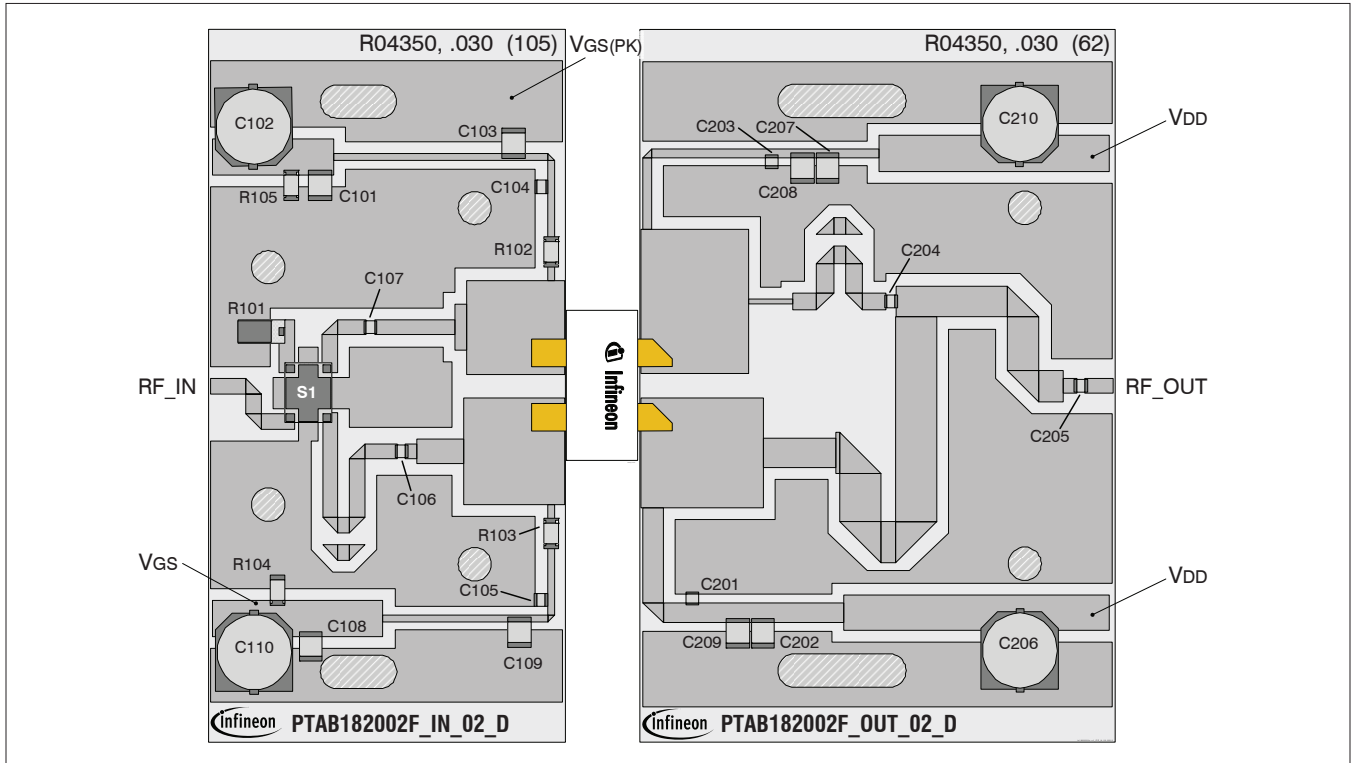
R04350, .030 (105)
$V_{GS(PK)}$
C102
C103
R105
C101
C104
R102
C107
R101
RF_IN
S1
C106
R103
$V_{GS}$
R104
C105
C110
C108
C109
infineon PTAB182002F_IN_02_D

Infineon

R04350, .030 (62)
C203
C207
C210
$V_{DD}$
C208
C204
RF_OUT
C205
C201
$V_{DD}$
C209
C202
C206
infineon PTAB182002F_OUT_02_D